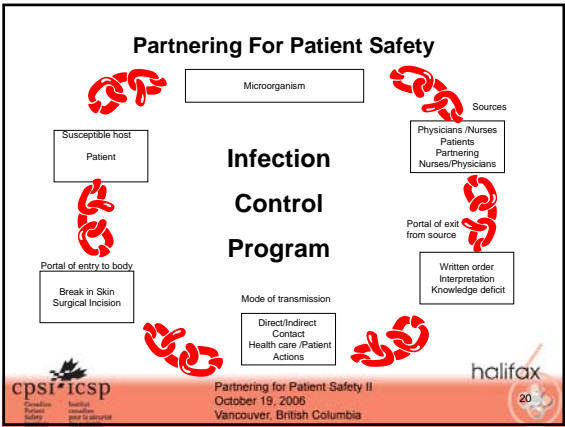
Partnering For Patient Safety

Microorganism

Sources

Physicians /Nurses
Patients
Partnering
Nurses/Physicians

Portal of exit from source

Written order
Interpretation
Knowledge deficit

Mode of transmission

Direct/Indirect
Contact
Health care /Patient
Actions

Portal of entry to body

Break in Skin
Surgical Incision

Susceptible host

Patient

Infection

Control

Program

cpsi icsp
Canadian Patient Safety Institute
Institut canadien pour la sécurité des patients

Partnering for Patient Safety II
October 19, 2006
Vancouver, British Columbia

halifax

20